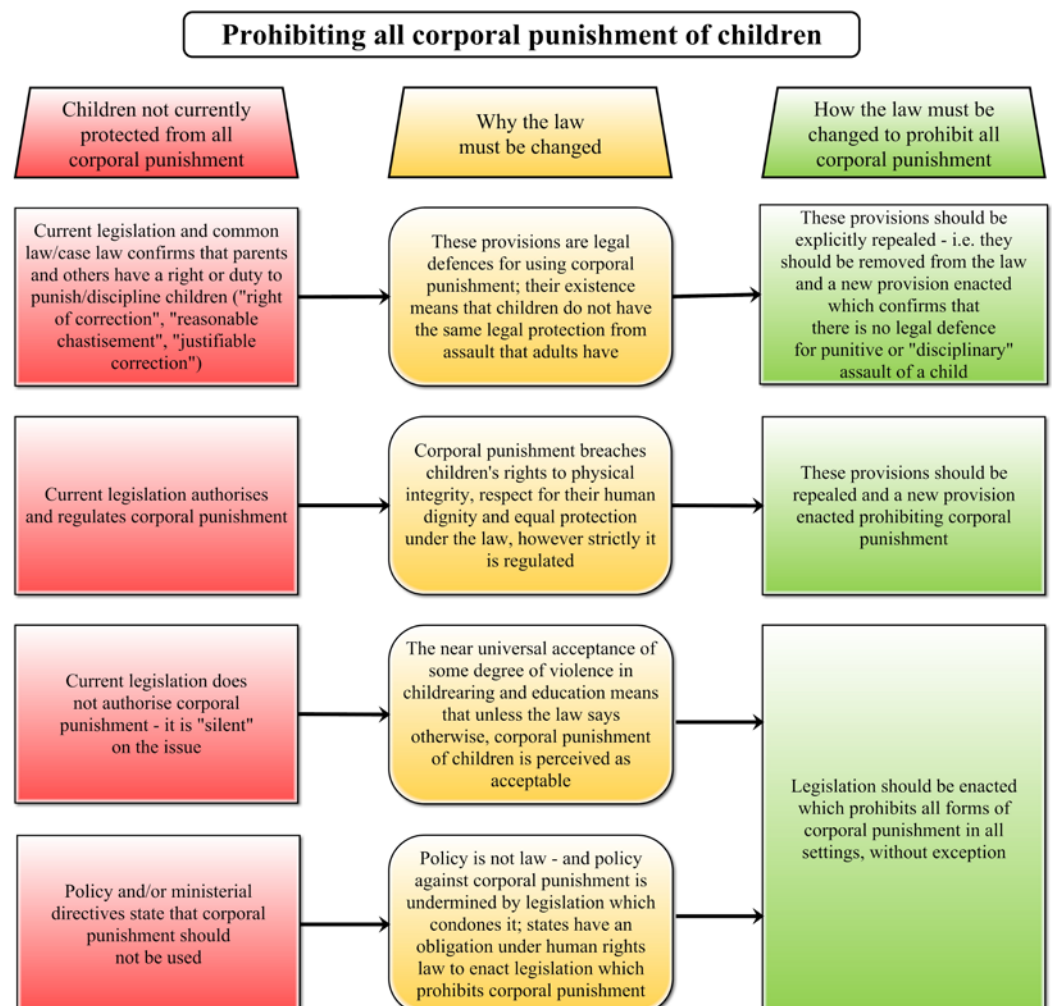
Prohibiting all corporal punishment of children

Children not currently protected from all corporal punishment

Why the law must be changed

How the law must be changed to prohibit all corporal punishment

Current legislation and common law/case law confirms that parents and others have a right or duty to punish/discipline children ("right of correction", "reasonable chastisement", "justifiable correction")

These provisions are legal defences for using corporal punishment; their existence means that children do not have the same legal protection from assault that adults have

These provisions should be explicitly repealed - i.e. they should be removed from the law and a new provision enacted which confirms that there is no legal defence for punitive or "disciplinary" assault of a child

Current legislation authorises and regulates corporal punishment

Corporal punishment breaches children's rights to physical integrity, respect for their human dignity and equal protection under the law, however strictly it is regulated

These provisions should be repealed and a new provision enacted prohibiting corporal punishment

Current legislation does not authorise corporal punishment - it is "silent" on the issue

The near universal acceptance of some degree of violence in childrearing and education means that unless the law says otherwise, corporal punishment of children is perceived as acceptable

Legislation should be enacted which prohibits all forms of corporal punishment in all settings, without exception

Policy and/or ministerial directives state that corporal punishment should not be used

Policy is not law - and policy against corporal punishment is undermined by legislation which condones it; states have an obligation under human rights law to enact legislation which prohibits corporal punishment